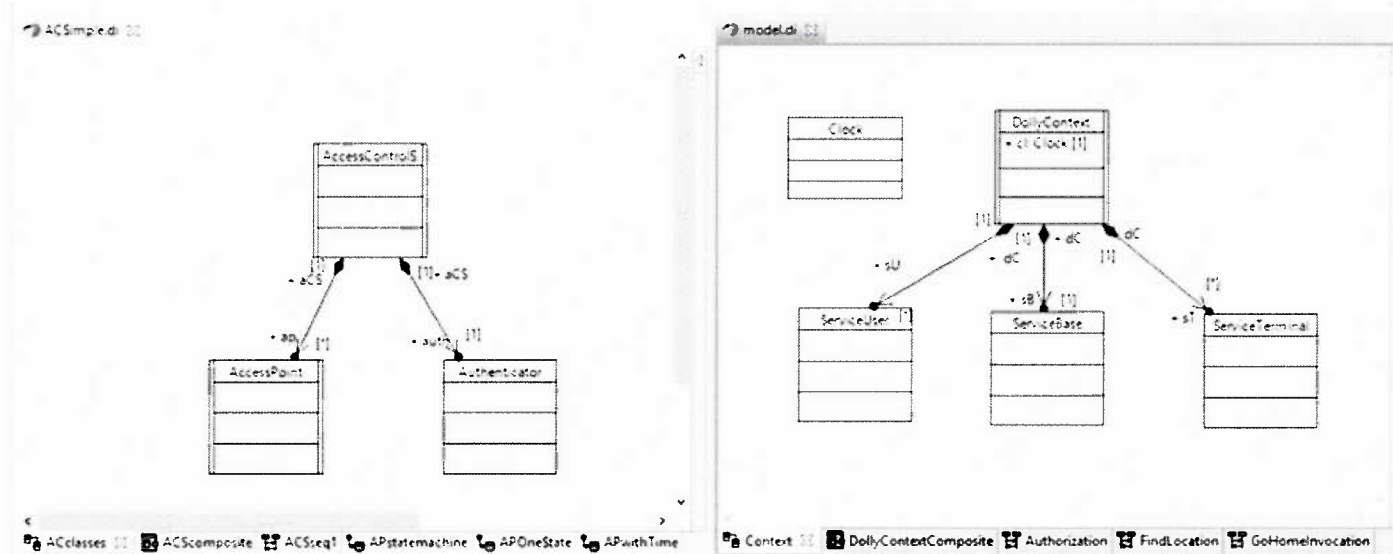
ACSimple.di

AccessControlS

[1] - aCS

[1] - aCS

- ap [*]

- auth [1]

AccessPoint

Authenticator

ACclasses ACScomposite ACSseq1 APstatemachine APOneState APwithTime

model.di

Clock

DollyContext

- cl: Clock [1]

[1]

[1] - dC

dC

- sU

- dC

[1]

- sB [1]

[*]

- sT

ServiceUser [*]

ServiceBase

ServiceTerminal

Context DollyContextComposite Authorization FindLocation GoHomeInvocation